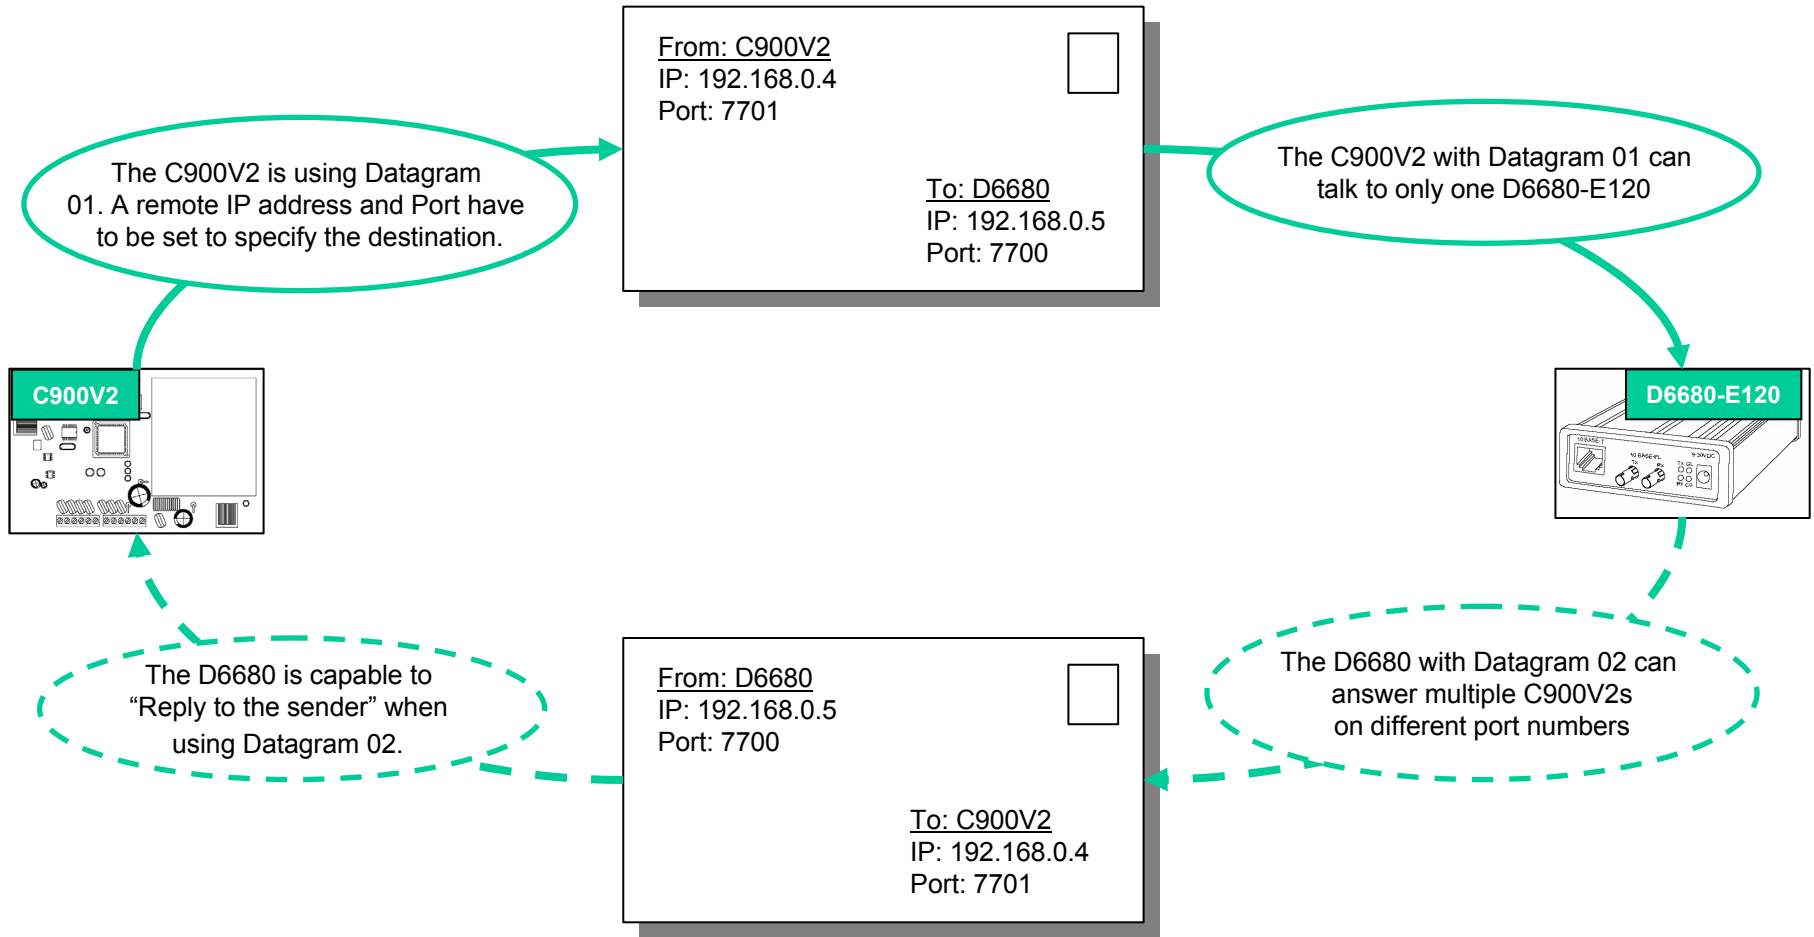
The C900V2 is using Datagram 01. A remote IP address and Port have to be set to specify the destination.

From: C900V2
IP: 192.168.0.4
Port: 7701

To: D6680
IP: 192.168.0.5
Port: 7700

The C900V2 with Datagram 01 can talk to only one D6680-E120

C900V2

D6680-E120

10 BASE-T
10 BASE-FL
9-30VDC

The D6680 is capable to “Reply to the sender” when using Datagram 02.

From: D6680
IP: 192.168.0.5
Port: 7700

To: C900V2
IP: 192.168.0.4
Port: 7701

The D6680 with Datagram 02 can answer multiple C900V2s on different port numbers